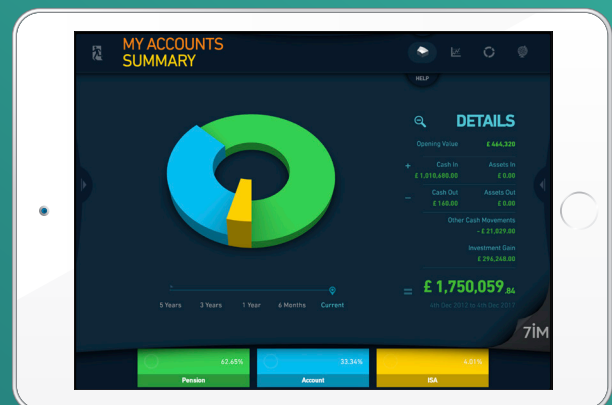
MY ACCOUNTS
SUMMARY

HELP

DETAILS

Opening Value £ 464,320

Cash In £ 1,010,680.00
Assets In £ 0.00

Cash Out £ 160.00
Assets Out £ 0.00

Other Cash Movements
- £ 21,029.00

Investment Gain
£ 296,248.00

£ 1,750,059.84
4th Dec 2012 to 4th Dec 2013

5 Years 3 Years 1 Year 6 Months Current

7IM

62.65%
Pension

33.34%
Account

4.01%
ISA